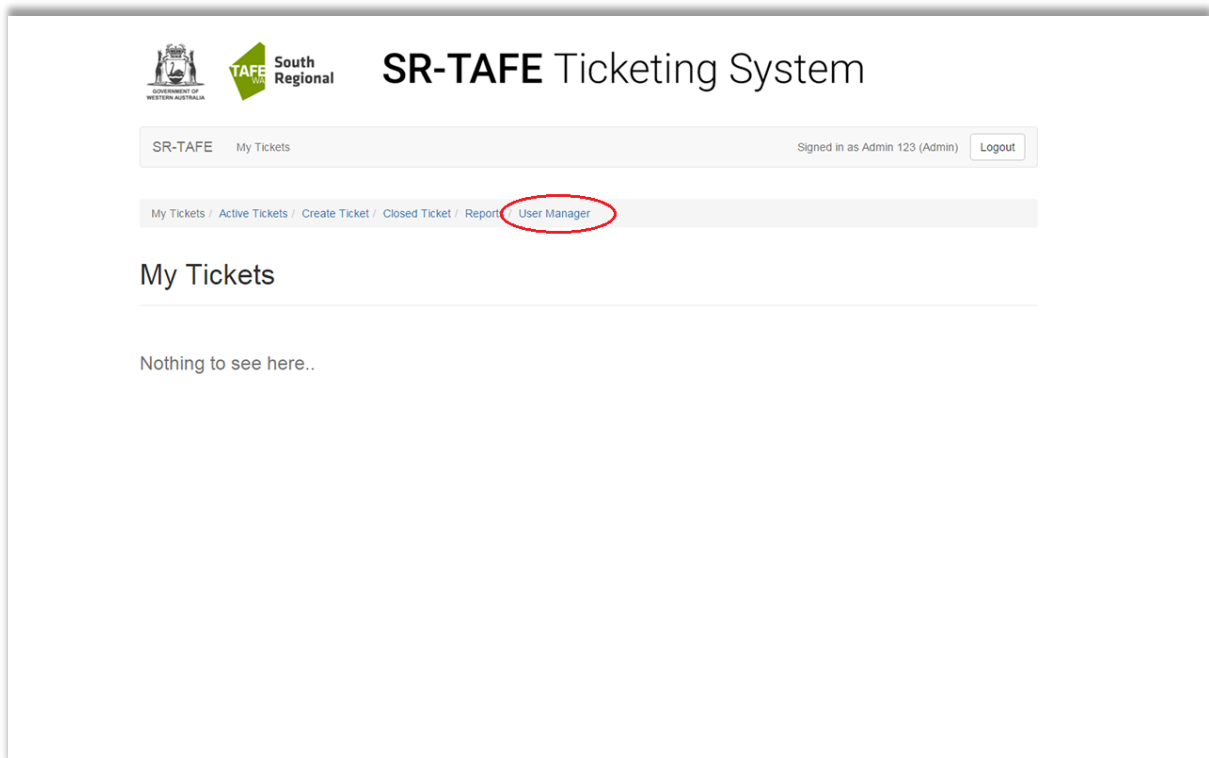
GOVERNMENT OF WESTERN AUSTRALIA

TAFE WA South Regional

SR-TAFE Ticketing System

SR-TAFE My Tickets

Signed in as Admin 123 (Admin) Logout

My Tickets / Active Tickets / Create Ticket / Closed Ticket / Report / User Manager

My Tickets

Nothing to see here..